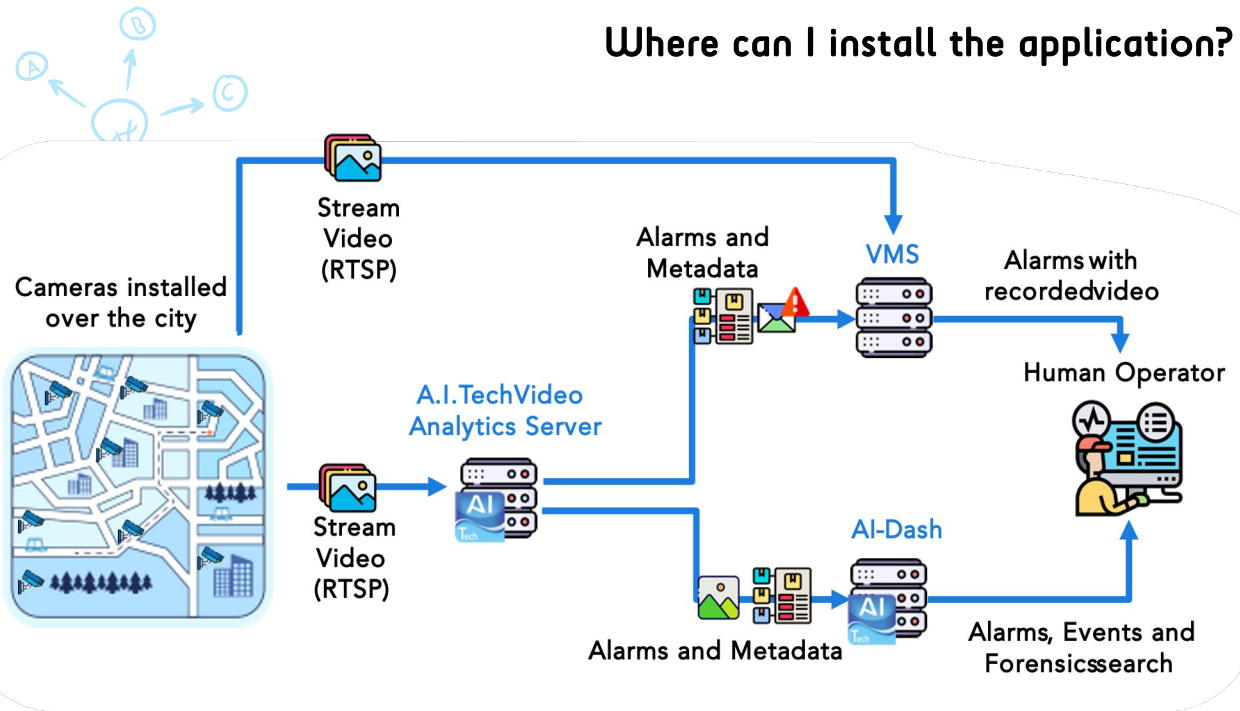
Where can I install the application?

A

B

C

Stream Video (RTSP)

Cameras installed over the city

Alarms and Metadata

VMS

Alarms with recordedvideo

Human Operator

A.I.TechVideo Analytics Server

AI Tech

Stream Video (RTSP)

AI-Dash

AI Tech

Alarms and Metadata

Alarms, Events and Forensicssearch